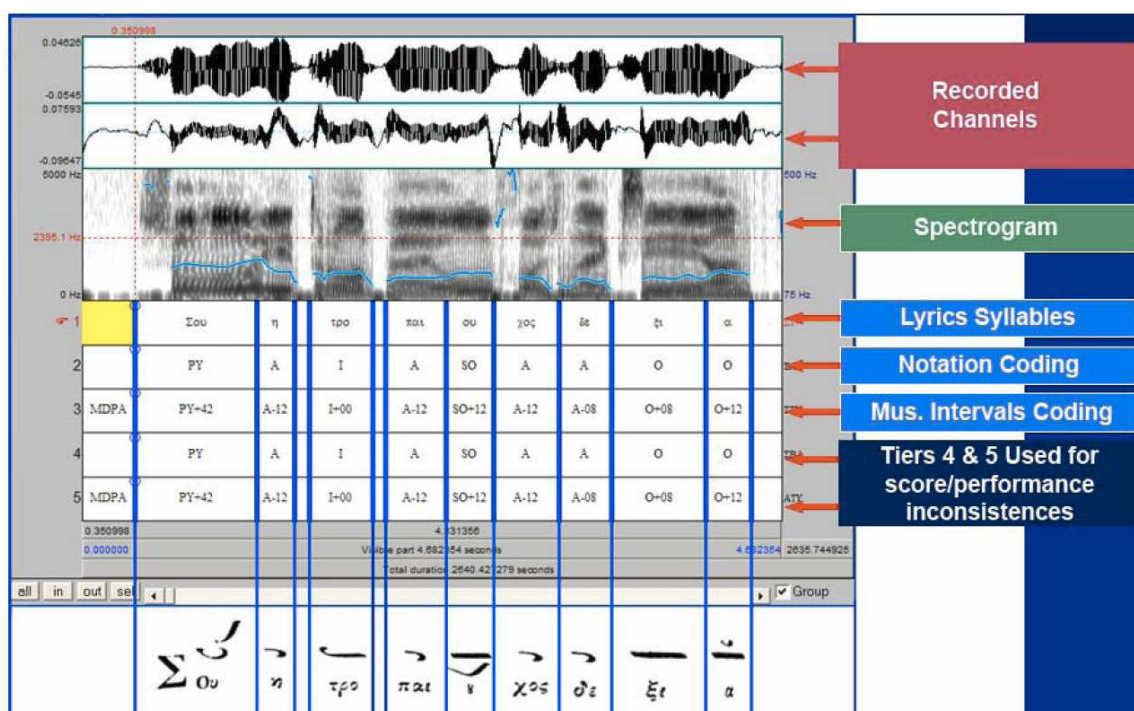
0.350998
0.04626
-0.0545
0.07593
-0.09647
5000 Hz
500 Hz
2395.1 Hz
0 Hz
75 Hz

Recorded Channels

Spectrogram

| 1 | | Σου | η | τρο | παι | ου | χος | δε | ξι | α |
|---|---|---|---|---|---|---|---|---|---|---|
| 2 | | PY | A | I | A | SO | A | A | O | O |
| 3 | MDPA | PY+42 | A-12 | I+00 | A-12 | SO+12 | A-12 | A-08 | O+08 | O+12 |
| 4 | | PY | A | I | A | SO | A | A | O | O |
| 5 | MDPA | PY+42 | A-12 | I+00 | A-12 | SO+12 | A-12 | A-08 | O+08 | O+12 |

Lyrics Syllables
Notation Coding
Mus. Intervals Coding
Tiers 4 & 5 Used for score/performance inconsistences

0.350998
4.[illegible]31356
0.000000
Visible part 4.682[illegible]54 seconds
4.6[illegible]2354
2635.744925
Total duration 2640.42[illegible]279 seconds

all in out sel
Group

Σου η τρο παι ου χος δε ξι α